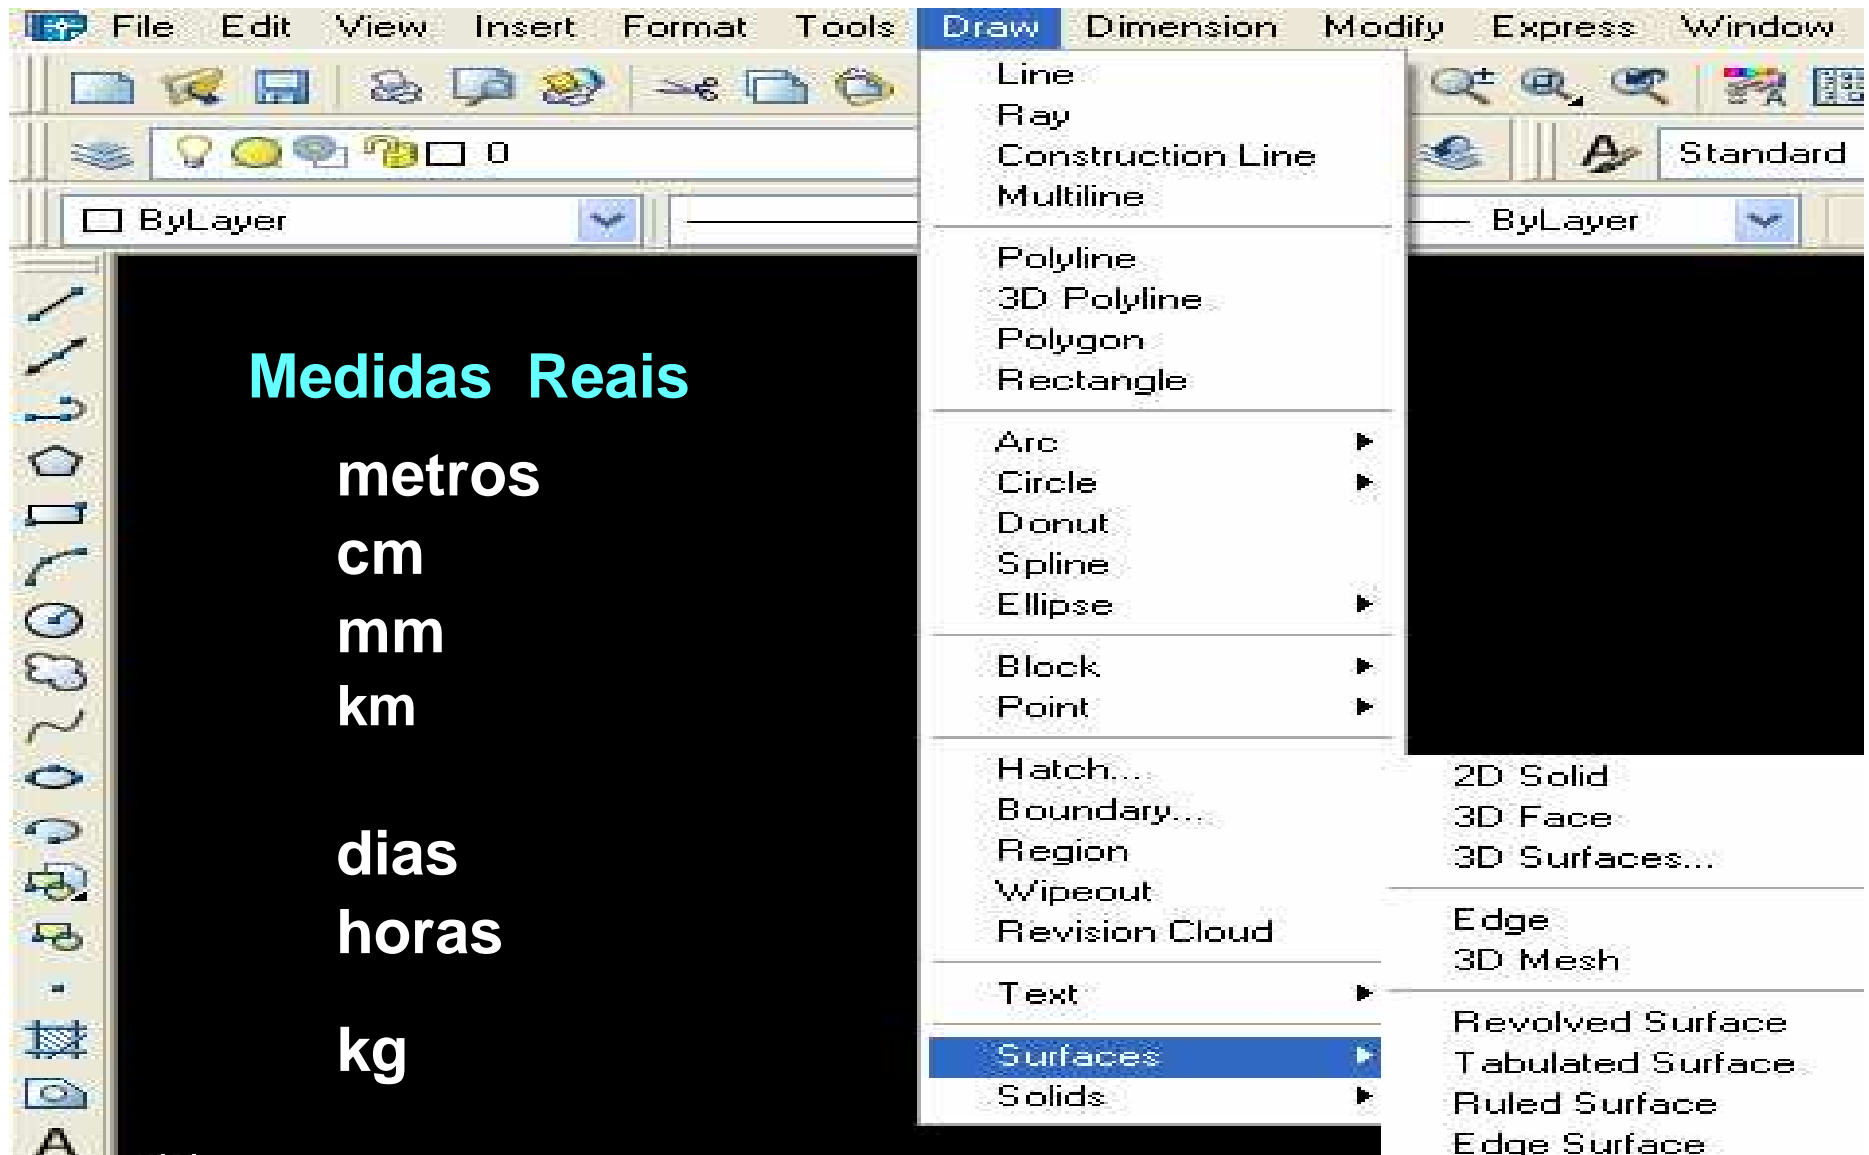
File Edit View Insert Format Tools Draw Dimension Modify Express Window

0

Standard

ByLayer

ByLayer

Medidas Reais

metros
cm
mm
km

dias
horas

kg

Line
Ray
Construction Line
Multiline

Polyline
3D Polyline
Polygon
Rectangle

Arc
Circle
Donut
Spline
Ellipse

Block
Point

Hatch...
Boundary...
Region
Wipeout
Revision Cloud

Text

Surfaces
Solids

2D Solid
3D Face
3D Surfaces...

Edge
3D Mesh

Revolved Surface
Tabulated Surface
Ruled Surface
Edge Surface